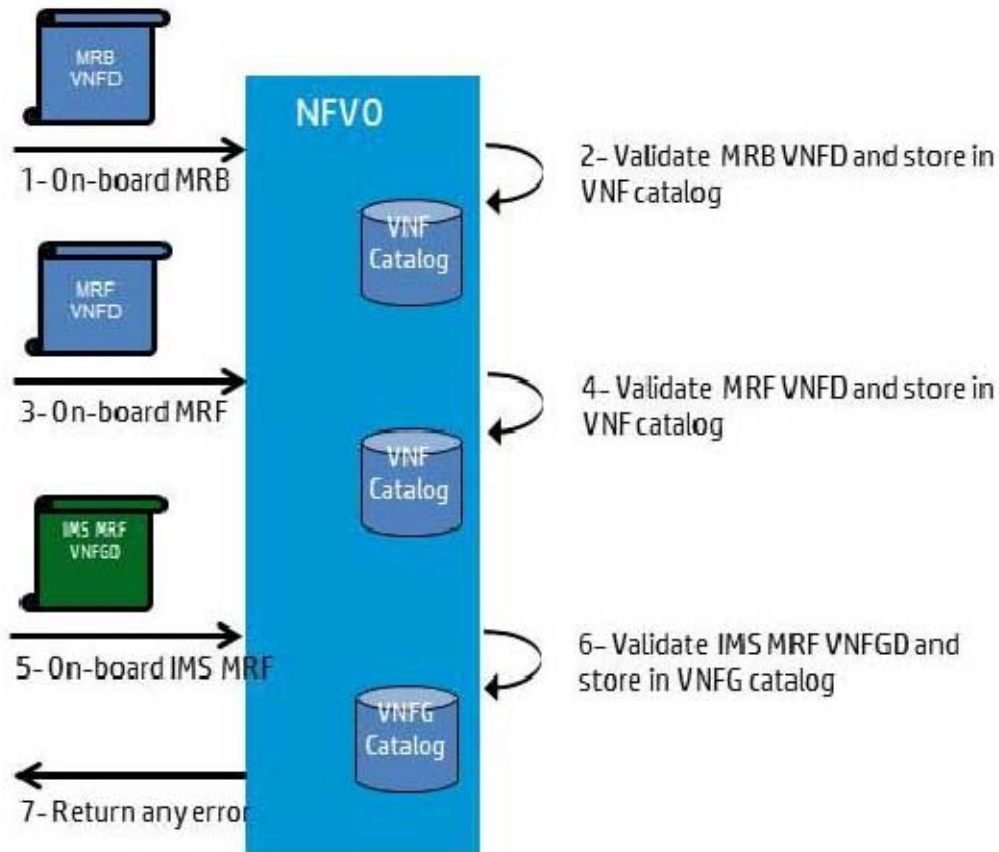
MRB VNFD

NFVO

1- On-board MRB

2- Validate MRB VNFD and store in VNF catalog

VNF Catalog

MRF VNFD

3- On-board MRF

4- Validate MRF VNFD and store in VNF catalog

VNF Catalog

IMS MRF VNFGD

5- On-board IMS MRF

6- Validate IMS MRF VNFGD and store in VNFG catalog

VNFG Catalog

7- Return any error